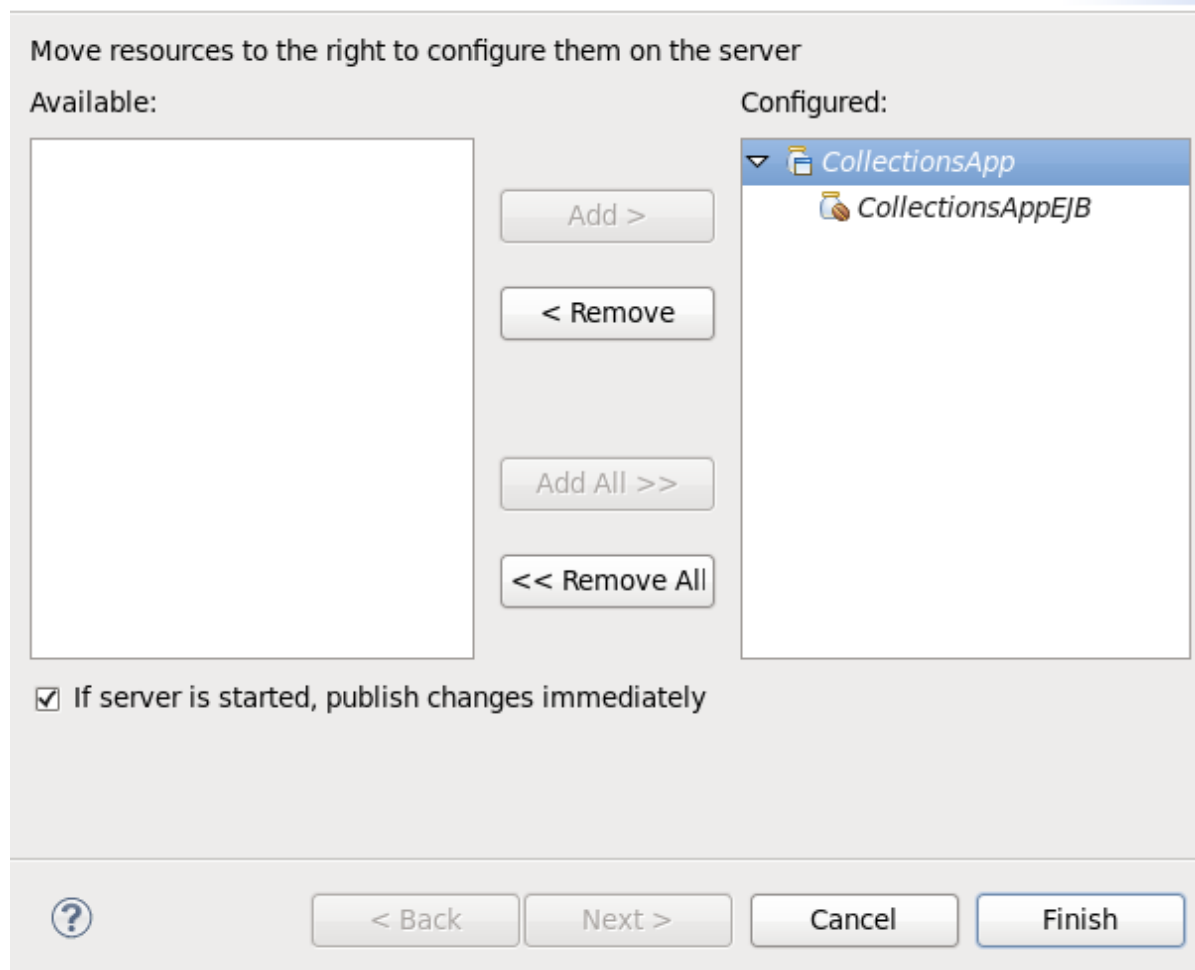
Move resources to the right to configure them on the server

Available:

Add >

< Remove

Add All >>

<< Remove All

Configured:

CollectionsApp

CollectionsAppEJB

☑ If server is started, publish changes immediately

?

< Back

Next >

Cancel

Finish